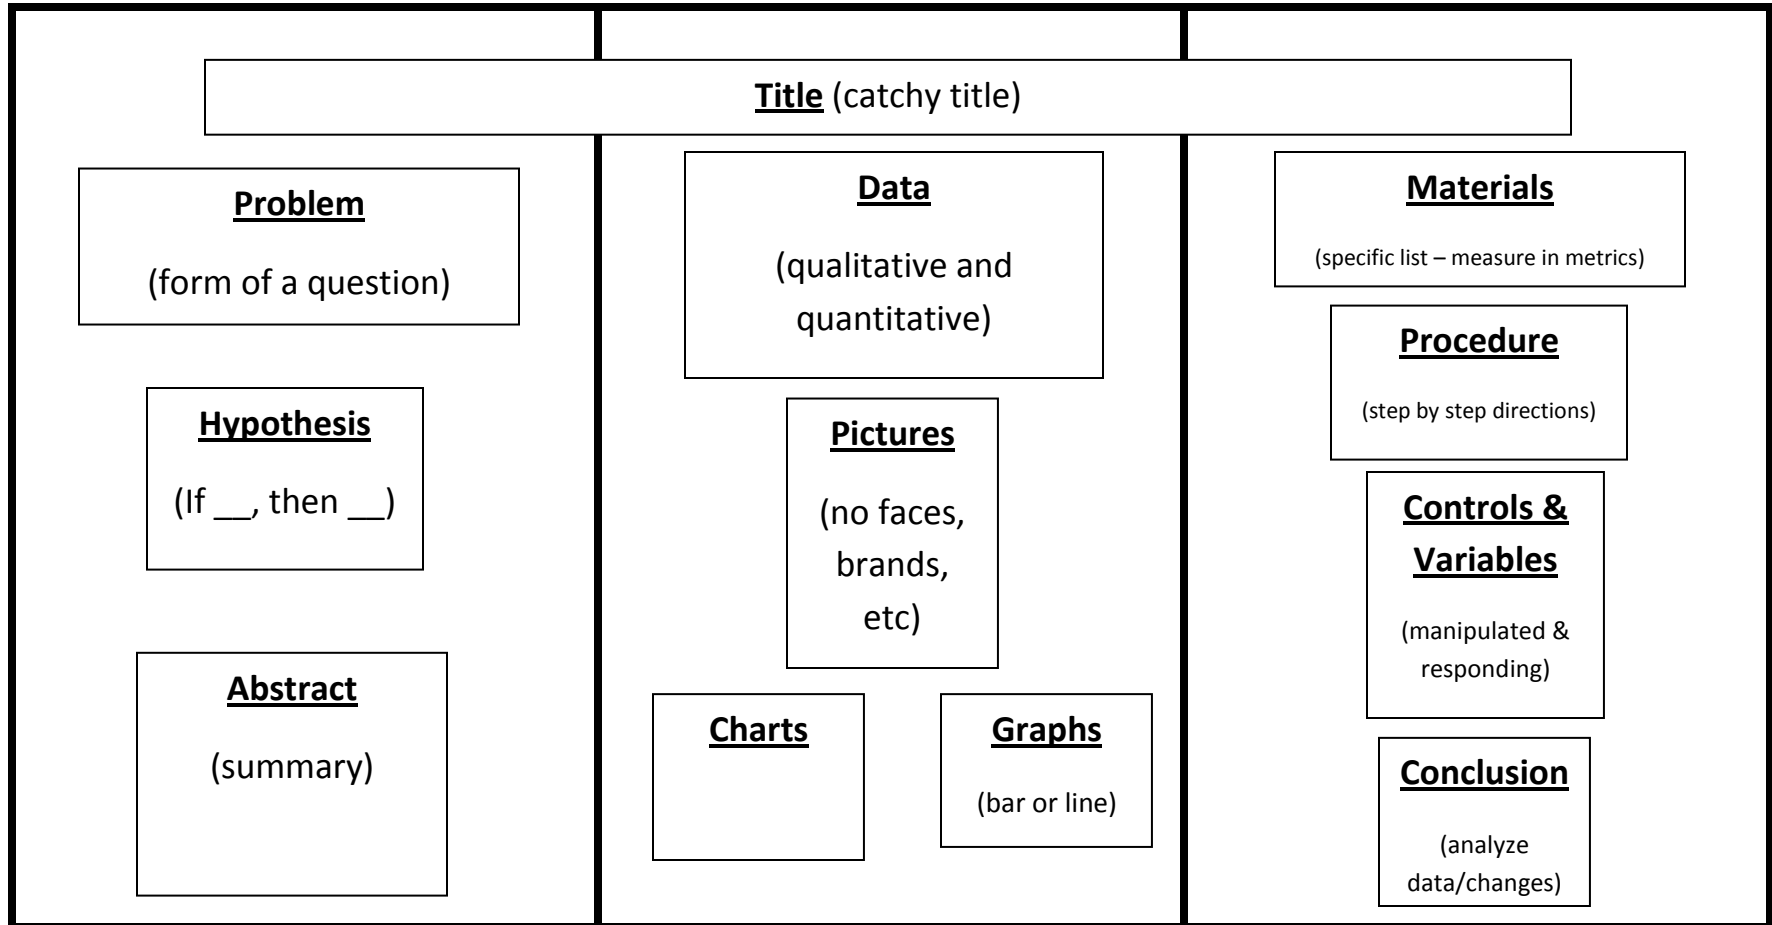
Title (catchy title)

Problem

(form of a question)

Hypothesis

(If __, then __)

Abstract

(summary)

Data

(qualitative and quantitative)

Pictures

(no faces, brands, etc)

Charts

Graphs

(bar or line)

Materials

(specific list – measure in metrics)

Procedure

(step by step directions)

Controls & Variables

(manipulated & responding)

Conclusion

(analyze data/changes)